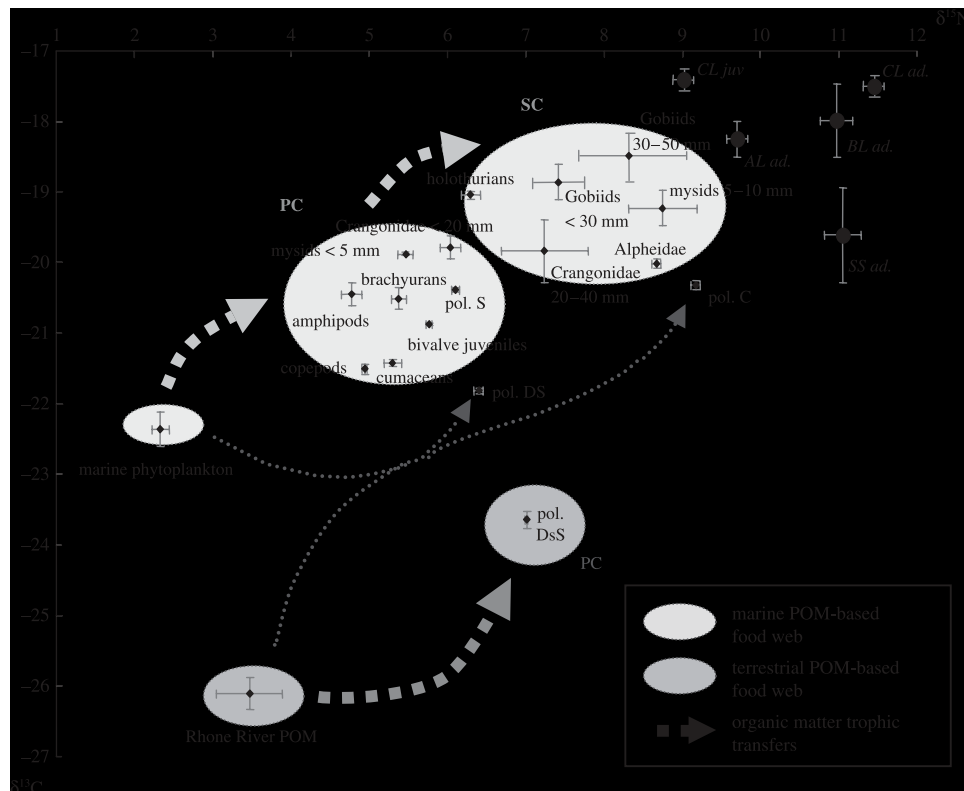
$\delta^{15}N$
1 2 3 4 5 6 7 8 9 10 11 12
–17
–18
–19
–20
–21
–22
–23
–24
–25
–26
–27
$\delta^{13}C$

CL juv
CL ad.
Gobiids 30–50 mm
AL ad.
BL ad.
SC
holothurians
Gobiids < 30 mm
mysids 5–10 mm
PC
Crangonidae < 20 mm
mysids < 5 mm
Alpheidae
Crangonidae 20–40 mm
SS ad.
brachyurans
pol. S
pol. C
amphipods
bivalve juveniles
copepods
cumaceans
pol. DS
marine phytoplankton
pol. DsS
PC
Rhone River POM

marine POM-based food web
terrestrial POM-based food web
organic matter trophic transfers